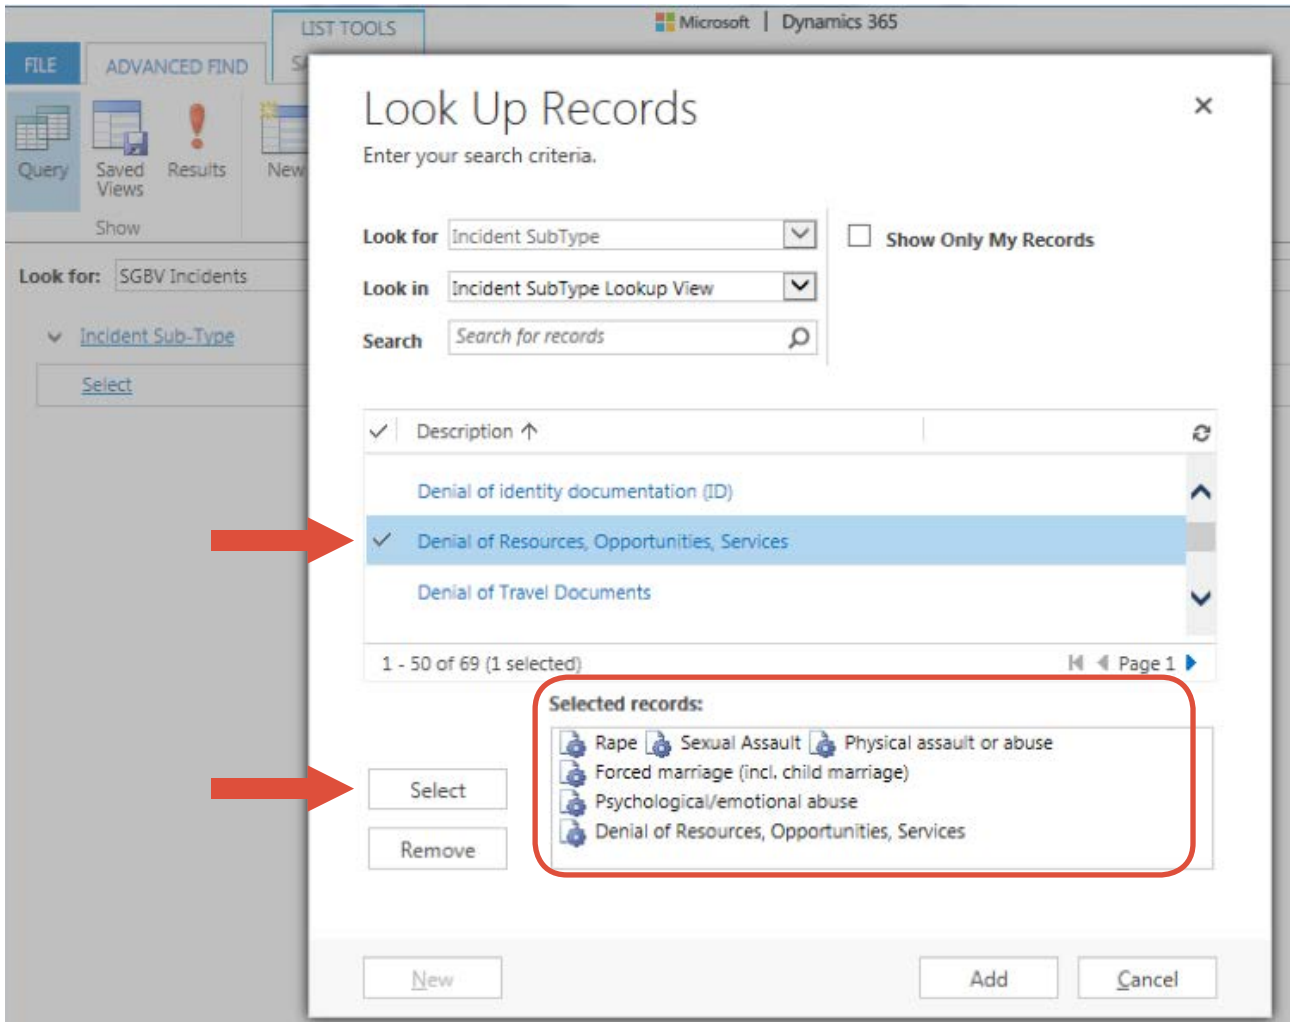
LIST TOOLS

Microsoft | Dynamics 365

FILE ADVANCED FIND S

Query Saved Views Results New

Show

Look for: SGBV Incidents

Incident Sub-Type

Select

Look Up Records

Enter your search criteria.

×

Look for Incident SubType

Look in Incident SubType Lookup View

Search Search for records

Show Only My Records

Description ↑

Denial of identity documentation (ID)

Denial of Resources, Opportunities, Services

Denial of Travel Documents

1 - 50 of 69 (1 selected)

Page 1

Selected records:

Rape Sexual Assault Physical assault or abuse

Forced marriage (incl. child marriage)

Psychological/emotional abuse

Denial of Resources, Opportunities, Services

Select

Remove

New

Add

Cancel